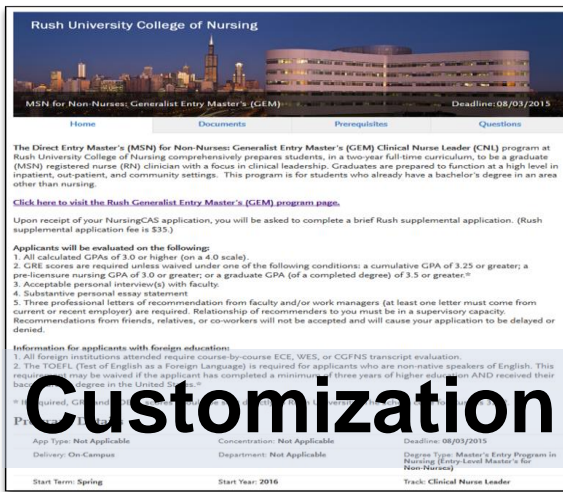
Rush University College of Nursing

MSN for Non-Nurses: Generalist Entry Master's (GEM)

Deadline: 08/03/2015

Home | Documents | Prerequisites | Questions

The Direct Entry Master's (MSN) for Non-Nurses: Generalist Entry Master's (GEM) Clinical Nurse Leader (CNL) program at Rush University College of Nursing comprehensively prepares students, in a two-year full-time curriculum, to be a graduate (MSN) registered nurse (RN) clinician with a focus in clinical leadership. Graduates are prepared to function at a high level in inpatient, out-patient, and community settings. This program is for students who already have a bachelor's degree in an area other than nursing.

Click here to visit the Rush Generalist Entry Master's (GEM) program page.

Upon receipt of your NursingCAS application, you will be asked to complete a brief Rush supplemental application. (Rush supplemental application fee is $35.)

Applicants will be evaluated on the following:
1. All calculated GPAs of 3.0 or higher (on a 4.0 scale).
2. GRE scores are required unless waived under one of the following conditions: a cumulative GPA of 3.25 or greater; a pre-licensure nursing GPA of 3.0 or greater; or a graduate GPA (of a completed degree) of 3.5 or greater.*
3. Acceptable personal interview(s) with faculty.
4. Substantive personal essay statement
5. Three professional letters of recommendation from faculty and/or work managers (at least one letter must come from current or recent employer) are required. Relationship of recommenders to you must be in a supervisory capacity. Recommendations from friends, relatives, or co-workers will not be accepted and will cause your application to be delayed or denied.

Information for applicants with foreign education:
1. All foreign institutions attended require course-by-course ECE, WES, or CGFNS transcript evaluation.
2. The TOEFL (Test of English as a Foreign Language) is required for applicants who are non-native speakers of English. This requirement may be waived if the applicant has completed a minimum of three years of higher education AND received their bac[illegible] degree in the United States.*

* If required, GR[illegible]

Customization

Pr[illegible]

App Type: Not Applicable | Concentration: Not Applicable | Deadline: 08/03/2015
Delivery: On-Campus | Department: Not Applicable | Degree Type: Master's Entry Program in Nursing (Entry-Level Master's for Non-Nurses)
Start Term: Spring | Start Year: 2016 | Track: Clinical Nurse Leader